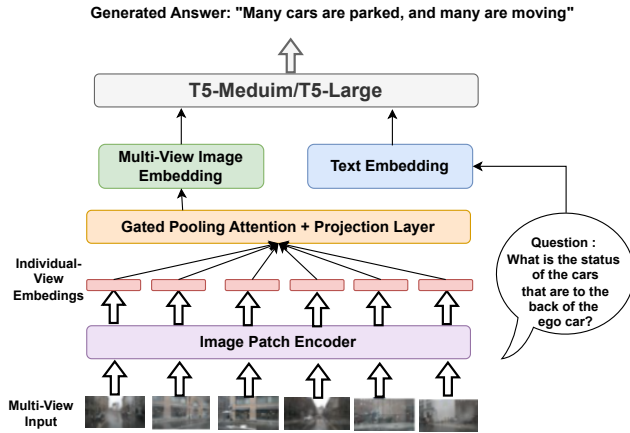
Generated Answer: "Many cars are parked, and many are moving"

T5-Meduim/T5-Large

Multi-View Image Embedding

Text Embedding

Gated Pooling Attention + Projection Layer

Question : What is the status of the cars that are to the back of the ego car?

Individual-View Embedings

Image Patch Encoder

Multi-View Input